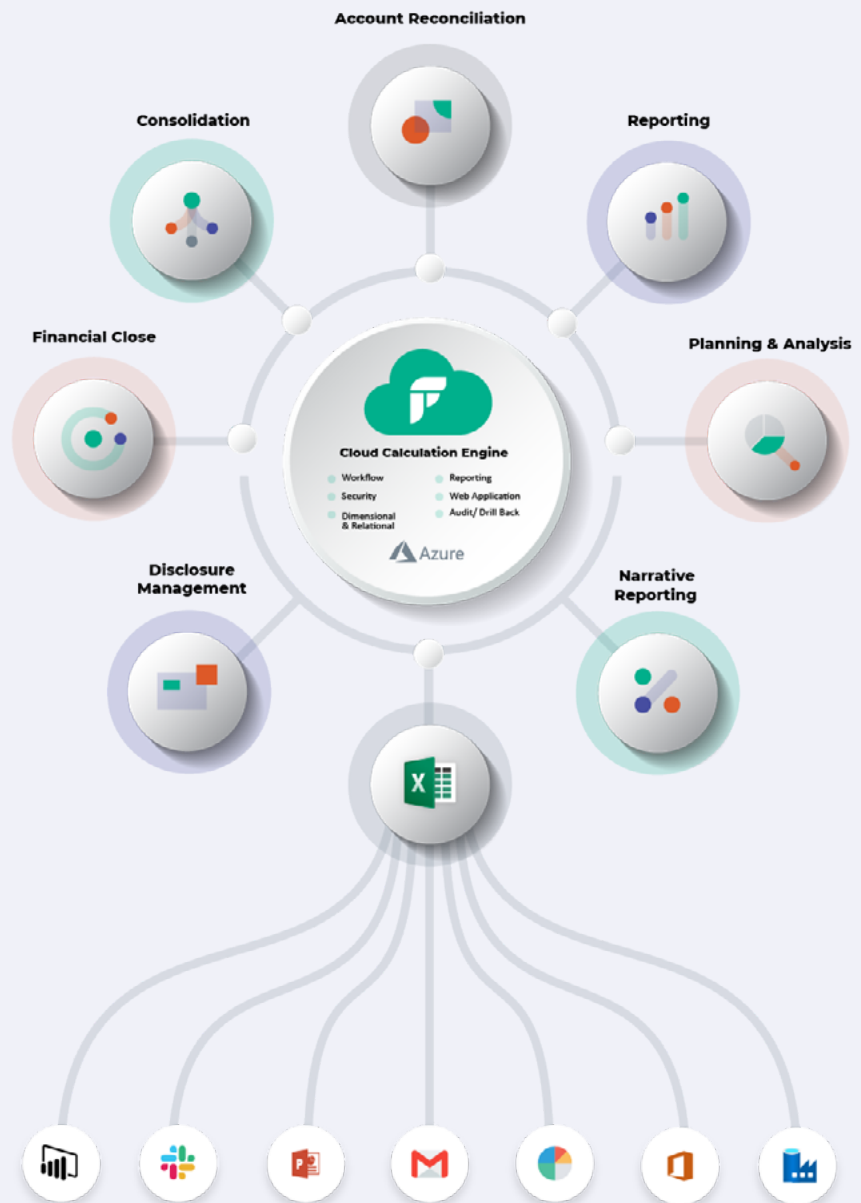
Account Reconciliation

Consolidation

Reporting

Financial Close

Planning & Analysis

Cloud Calculation Engine

Workflow
Security
Dimensional & Relational
Reporting
Web Application
Audit/ Drill Back

Azure

Disclosure Management

Narrative Reporting